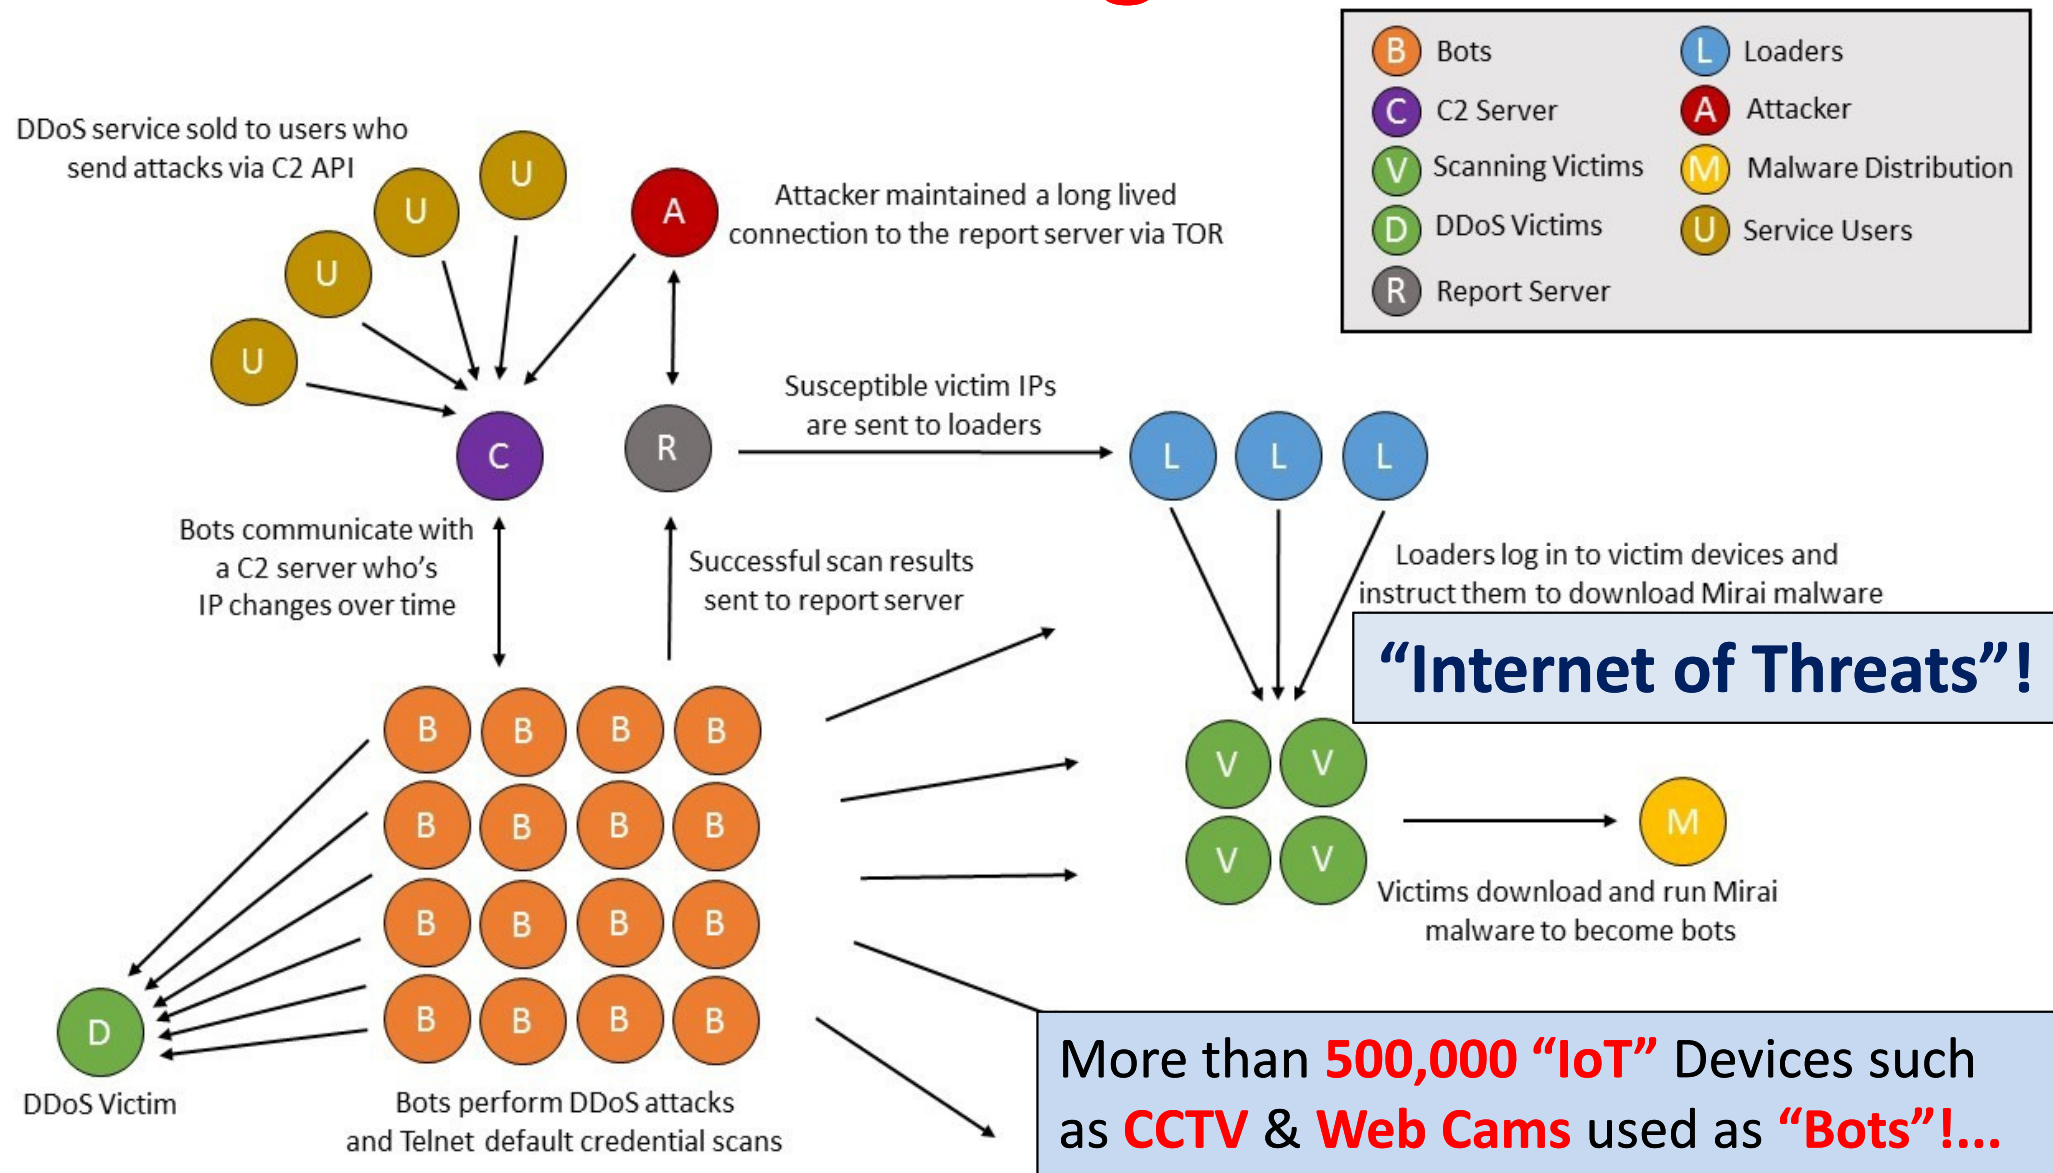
B Bots
L Loaders
C C2 Server
A Attacker
V Scanning Victims
M Malware Distribution
D DDoS Victims
U Service Users
R Report Server

DDoS service sold to users who send attacks via C2 API

U U U U

A

Attacker maintained a long lived connection to the report server via TOR

C

R

Susceptible victim IPs are sent to loaders

L L L

Bots communicate with a C2 server who's IP changes over time

Successful scan results sent to report server

Loaders log in to victim devices and instruct them to download Mirai malware

"Internet of Threats"!

B B B B
B B B B
B B B B
B B B B

V V
V V

M

Victims download and run Mirai malware to become bots

D

DDoS Victim

Bots perform DDoS attacks and Telnet default credential scans

More than 500,000 "IoT" Devices such as CCTV & Web Cams used as "Bots"!...